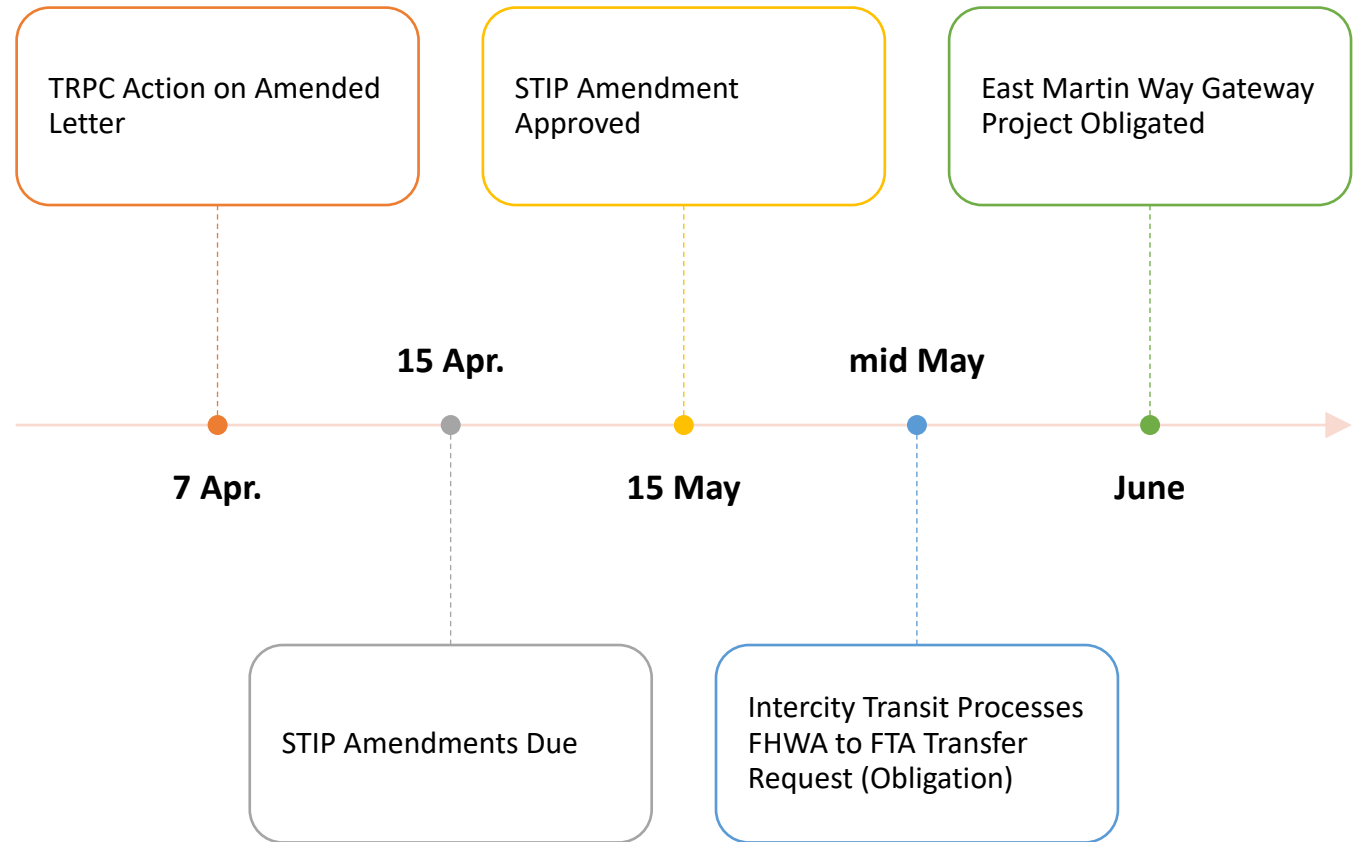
TRPC Action on Amended Letter

STIP Amendment Approved

East Martin Way Gateway Project Obligated

15 Apr.

mid May

7 Apr.

15 May

June

STIP Amendments Due

Intercity Transit Processes FHWA to FTA Transfer Request (Obligation)